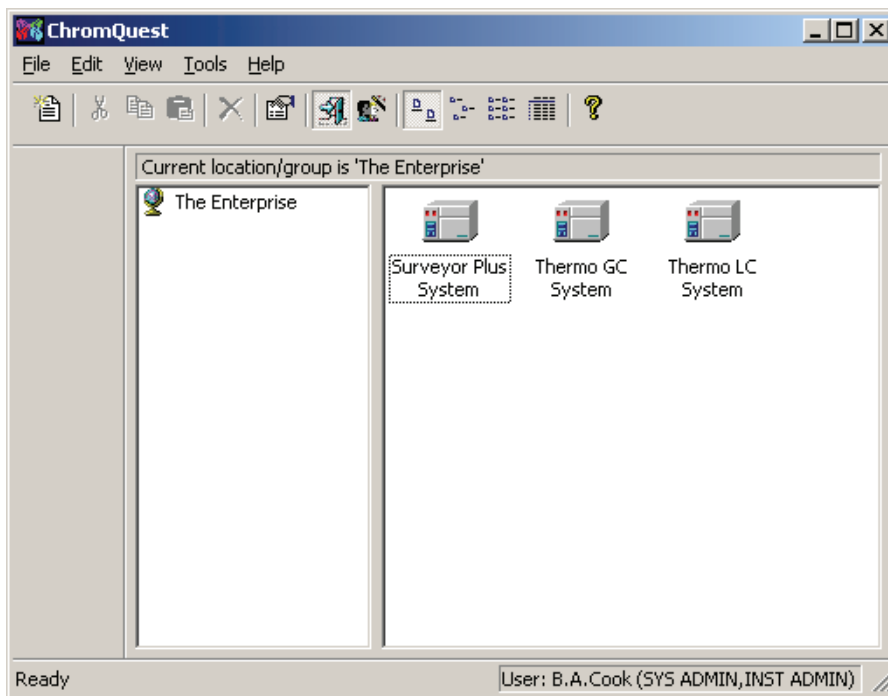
ChromQuest

File Edit View Tools Help

Current location/group is 'The Enterprise'

The Enterprise

Surveyor Plus System

Thermo GC System

Thermo LC System

Ready

User: B.A.Cook (SYS ADMIN,INST ADMIN)